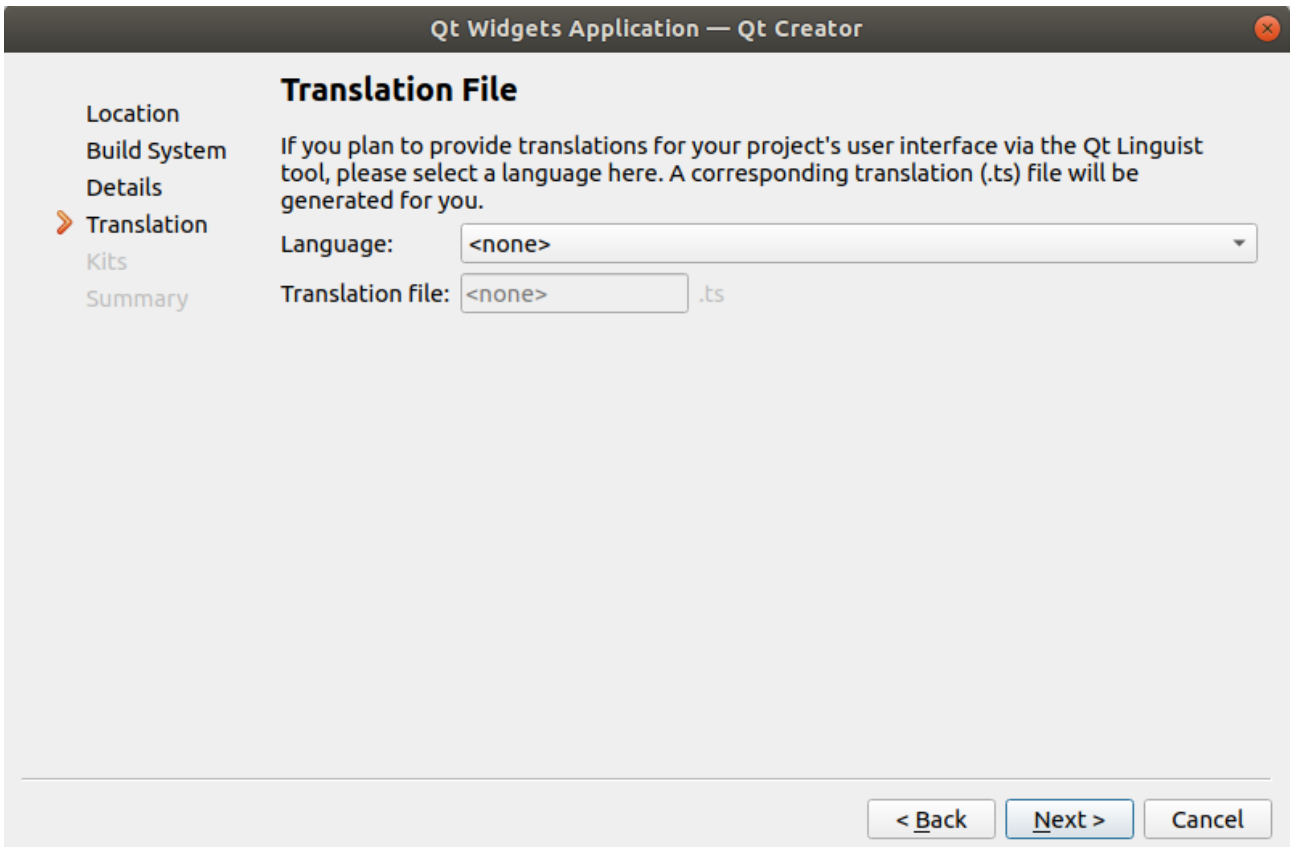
Qt Widgets Application — Qt Creator

Location
Build System
Details
Translation
Kits
Summary

Translation File

If you plan to provide translations for your project's user interface via the Qt Linguist tool, please select a language here. A corresponding translation (.ts) file will be generated for you.

Language: <none>

Translation file: <none> .ts

< Back Next > Cancel